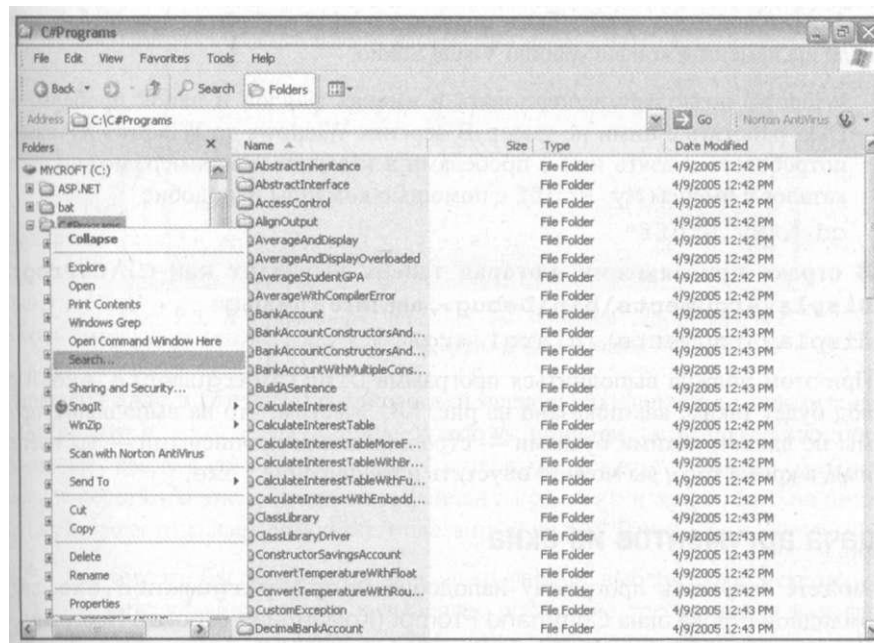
C#Programs

File Edit View Favorites Tools Help

Back Search Folders

Address C:\C#Programs Go Norton AntiVirus

Folders

MYCROFT (C:)
ASP.NET
bat

Collapse
Explore
Open
Print Contents
Windows Grep
Open Command Window Here
Search...
Sharing and Security...
SnagIt
WinZip
Scan with Norton AntiVirus
Send To
Cut
Copy
Delete
Rename
Properties

| Name | Size | Type | Date Modified |
|---|---|---|---|
| AbstractInheritance | | File Folder | 4/9/2005 12:42 PM |
| AbstractInterface | | File Folder | 4/9/2005 12:42 PM |
| AccessControl | | File Folder | 4/9/2005 12:42 PM |
| AlignOutput | | File Folder | 4/9/2005 12:42 PM |
| AverageAndDisplay | | File Folder | 4/9/2005 12:42 PM |
| AverageAndDisplayOverloaded | | File Folder | 4/9/2005 12:42 PM |
| AverageStudentGPA | | File Folder | 4/9/2005 12:42 PM |
| AverageWithCompilerError | | File Folder | 4/9/2005 12:42 PM |
| BankAccount | | File Folder | 4/9/2005 12:43 PM |
| BankAccountConstructorsAnd... | | File Folder | 4/9/2005 12:43 PM |
| BankAccountConstructorsAnd... | | File Folder | 4/9/2005 12:43 PM |
| BankAccountWithMultipleCons... | | File Folder | 4/9/2005 12:43 PM |
| BuildASentence | | File Folder | 4/9/2005 12:42 PM |
| CalculateInterest | | File Folder | 4/9/2005 12:42 PM |
| CalculateInterestTable | | File Folder | 4/9/2005 12:42 PM |
| CalculateInterestTableMoreF... | | File Folder | 4/9/2005 12:42 PM |
| CalculateInterestTableWithBr... | | File Folder | 4/9/2005 12:42 PM |
| CalculateInterestTableWithFu... | | File Folder | 4/9/2005 12:42 PM |
| CalculateInterestWithEmbedd... | | File Folder | 4/9/2005 12:42 PM |
| ClassLibrary | | File Folder | 4/9/2005 12:43 PM |
| ClassLibraryDriver | | File Folder | 4/9/2005 12:43 PM |
| ConstructorSavingsAccount | | File Folder | 4/9/2005 12:43 PM |
| ConvertTemperatureWithFloat | | File Folder | 4/9/2005 12:42 PM |
| ConvertTemperatureWithRou... | | File Folder | 4/9/2005 12:42 PM |
| CustomException | | File Folder | 4/9/2005 12:43 PM |
| DecimalBankAccount | | File Folder | 4/9/2005 12:43 PM |